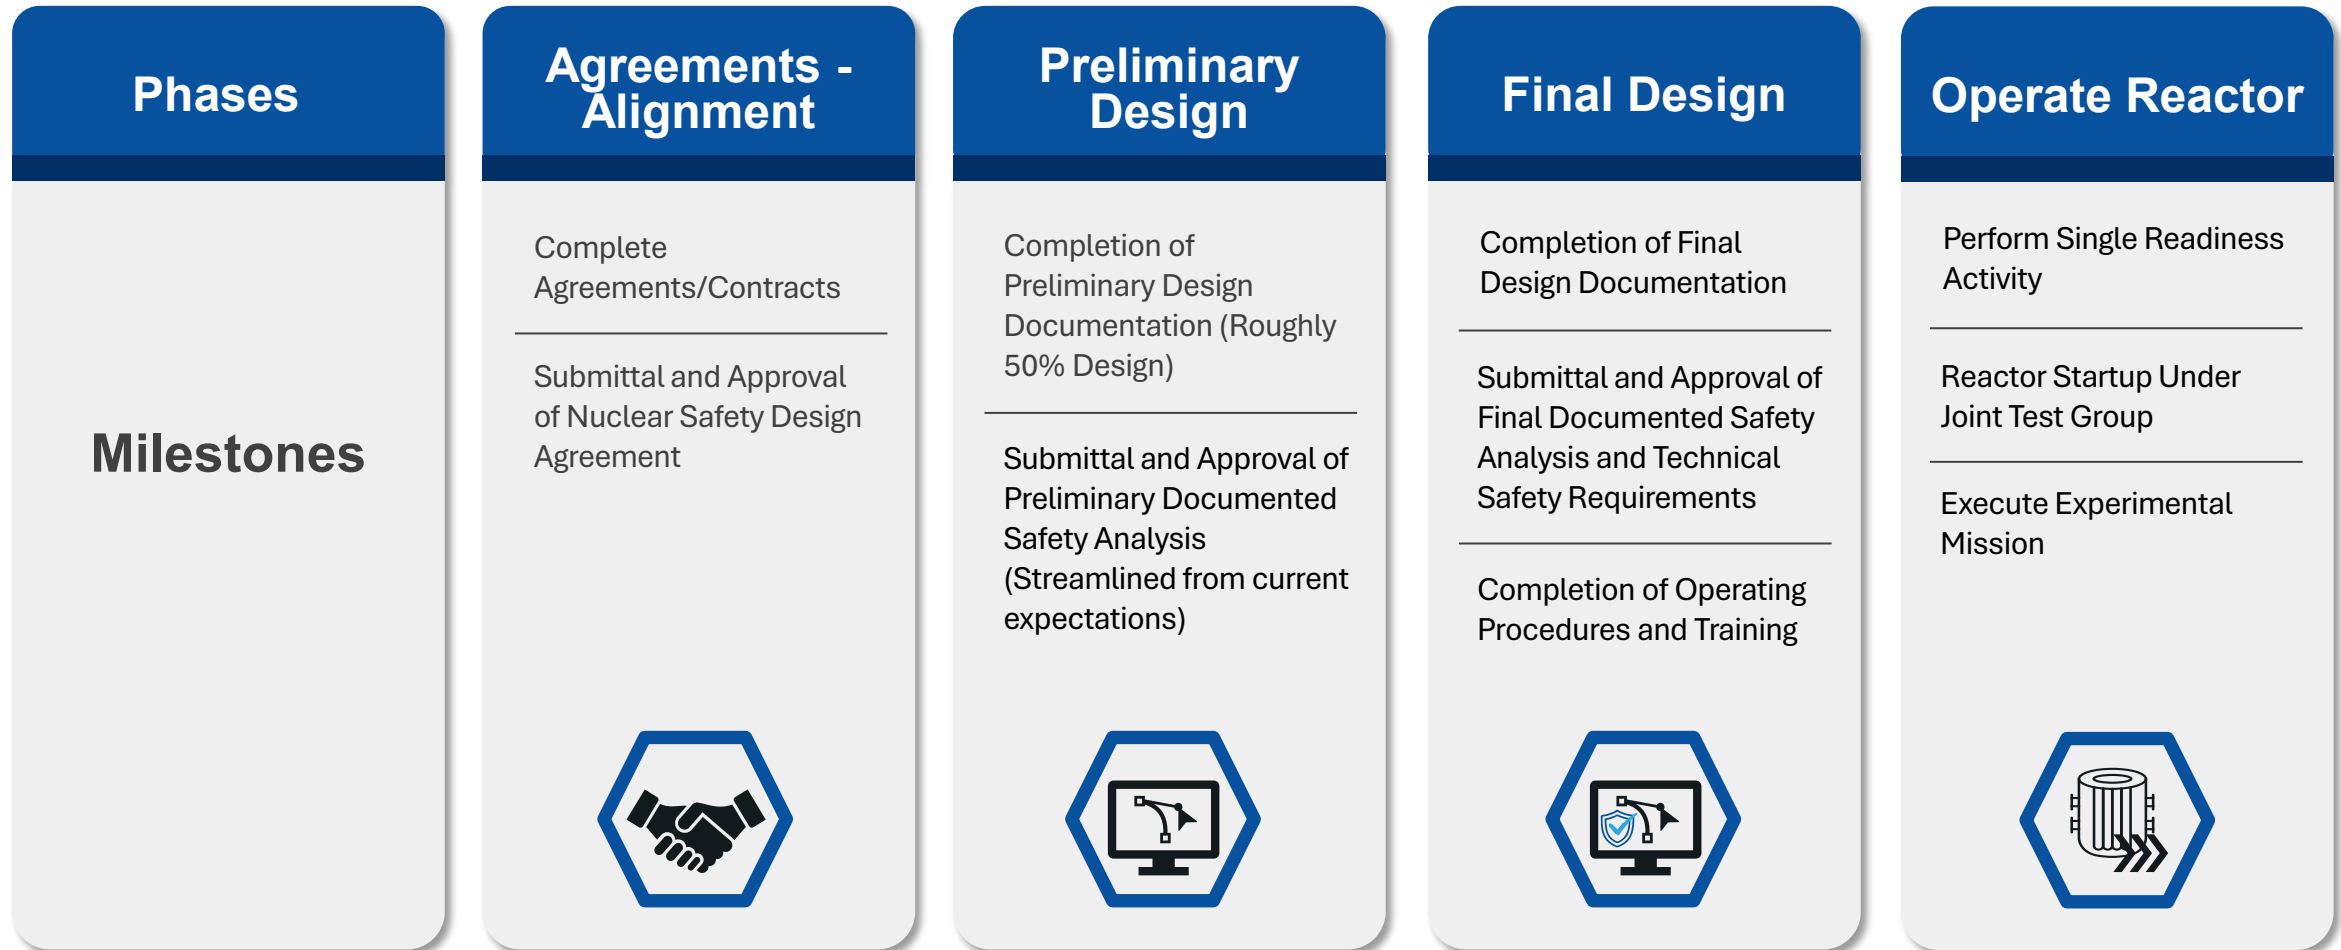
Phases

Milestones

Agreements - Alignment

Complete Agreements/Contracts

Submittal and Approval of Nuclear Safety Design Agreement

Preliminary Design

Completion of Preliminary Design Documentation (Roughly 50% Design)

Submittal and Approval of Preliminary Documented Safety Analysis (Streamlined from current expectations)

Final Design

Completion of Final Design Documentation

Submittal and Approval of Final Documented Safety Analysis and Technical Safety Requirements

Completion of Operating Procedures and Training

Operate Reactor

Perform Single Readiness Activity

Reactor Startup Under Joint Test Group

Execute Experimental Mission